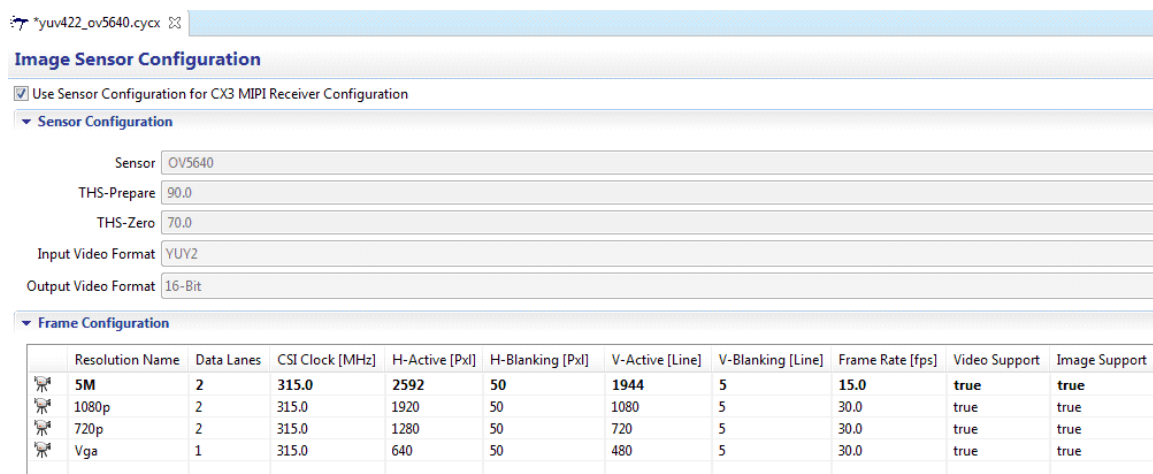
*yuv422_ov5640.cycx

Image Sensor Configuration

Use Sensor Configuration for CX3 MIPI Receiver Configuration

Sensor Configuration

Sensor OV5640

THS-Prepare 90.0

THS-Zero 70.0

Input Video Format YUY2

Output Video Format 16-Bit

Frame Configuration

| Resolution Name | Data Lanes | CSI Clock [MHz] | H-Active [Pxl] | H-Blanking [Pxl] | V-Active [Line] | V-Blanking [Line] | Frame Rate [fps] | Video Support | Image Support |
|---|---|---|---|---|---|---|---|---|---|
| 5M | 2 | 315.0 | 2592 | 50 | 1944 | 5 | 15.0 | true | true |
| 1080p | 2 | 315.0 | 1920 | 50 | 1080 | 5 | 30.0 | true | true |
| 720p | 2 | 315.0 | 1280 | 50 | 720 | 5 | 30.0 | true | true |
| Vga | 1 | 315.0 | 640 | 50 | 480 | 5 | 30.0 | true | true |